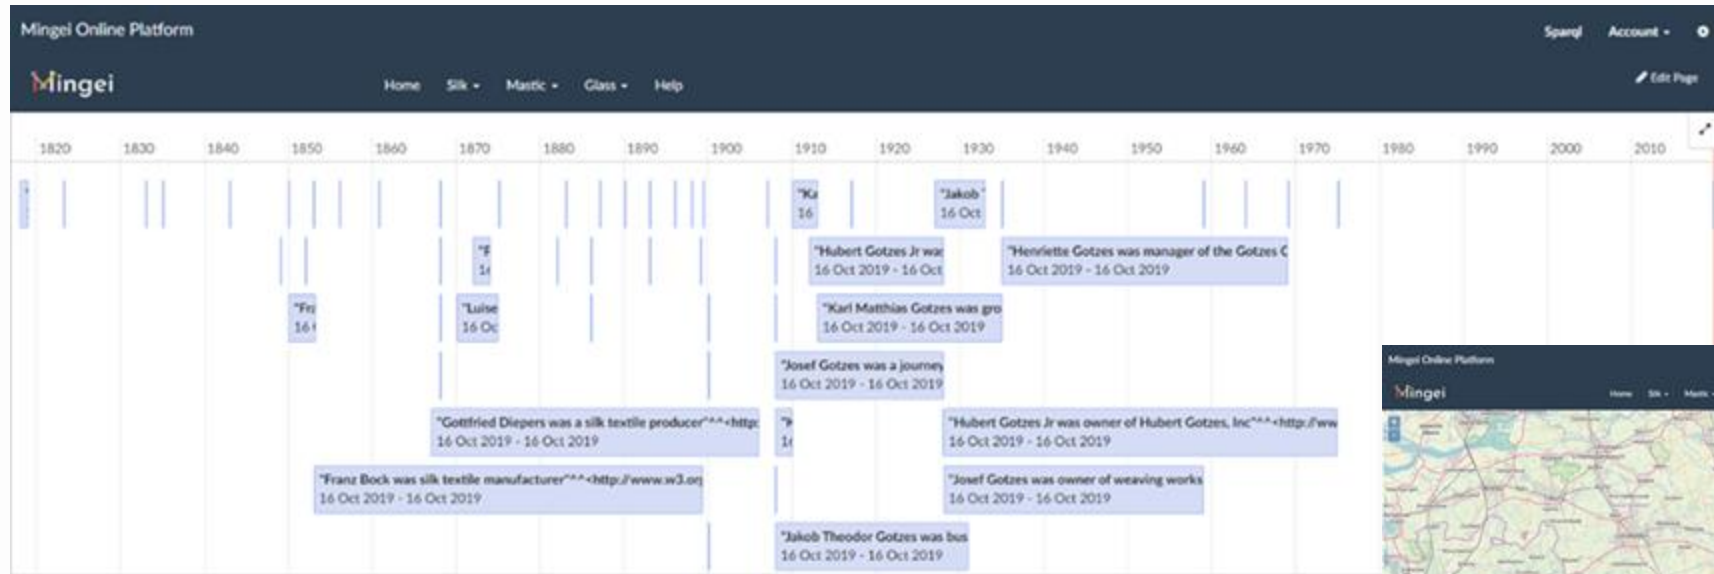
Mingei Online Platform

Sparql Account

Mingei

Home Silk Mastic Glass Help

Edit Page

1820 1830 1840 1850 1860 1870 1880 1890 1900 1910 1920 1930 1940 1950 1960 1970 1980 1990 2000 2010

"Ka
16

"Jakob"
16 Oct

"F
16

"Hubert Gotzes Jr was
16 Oct 2019 - 16 Oct

"Henriette Gotzes was manager of the Gotzes C
16 Oct 2019 - 16 Oct 2019

"Fr
16

"Luise
16 Oc

"Karl Matthias Gotzes was gro
16 Oct 2019 - 16 Oct 2019

"Josef Gotzes was a journey
16 Oct 2019 - 16 Oct 2019

"Gottfried Diepers was a silk textile producer"^^<http:
16 Oct 2019 - 16 Oct 2019

"
16

"Hubert Gotzes Jr was owner of Hubert Gotzes, Inc"^^<http://ww
16 Oct 2019 - 16 Oct 2019

"Franz Bock was silk textile manufacturer"^^<http://www.w3.or
16 Oct 2019 - 16 Oct 2019

"Josef Gotzes was owner of weaving works
16 Oct 2019 - 16 Oct 2019

"Jakob Theodor Gotzes was bus
16 Oct 2019 - 16 Oct 2019

Mingei Online Platform

Mingei

Home Silk Mastic